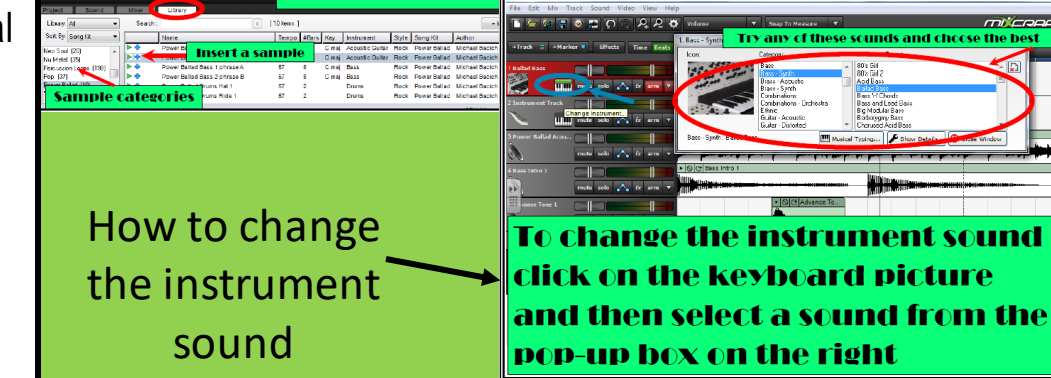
al

Project Sound Mixer Library

Library All
Sort By Song Kit
Search:
[ 10 items ]

New Soul (20)
Nu Metal (35)
Percussion Loops (198)
Pop (37)
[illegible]

| | Name | Tempo | #Bars | Key | Instrument | Style | Song Kit | Author |
|---|---|---|---|---|---|---|---|---|
| | Power Ballad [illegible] | | | | | | | |
| | Power Ballad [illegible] | | | | | | | |
| | Power Ballad Bass 1 phrase A | 57 | 8 | C maj | Bass | Rock | Power Ballad | Michael Bacich |
| | Power Ballad Bass 2 phrase B | 57 | 8 | C maj | Bass | Rock | Power Ballad | Michael Bacich |
| | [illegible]rums Fill 1 | 57 | 2 | | Drums | Rock | Power Ballad | Michael Bacich |
| | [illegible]rums Ride 1 | 57 | 2 | | Drums | Rock | Power Ballad | Michael Bacich |

Insert a sample

Sample categories

How to change the instrument sound

File Edit Mix Track Sound Video View Help

Volume Snap To Measure MIXCRAFT

+ Track + Marker Effects Time Beats

1 Bass - Synth

Try any of these sounds and choose the best

1 Ballad Bass
2 Instrument Track
3 Power Ballad Acou...
4 Bass Intro 1
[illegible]ance Tone 1

Change instrument...

mute solo arm

Icon: Category:
Bass
Bass - Synth
Brass - Acoustic
Brass - Synth
Combinations
Combinations - Orchestra
Ethnic
Guitar - Acoustic
Guitar - Distorted

80's Girl
80's Girl 2
Acid Bass
Ballad Bass
Bass w/ Chords
Bass and Lead Bass
Big Modular Bass
Borborygmy Bass
Chorused Acid Bass

Bass - Synth : Ballad Bass
Musical Typing... Show Details Hide Window

Bass Intro 1
Advance To...

To change the instrument sound click on the keyboard picture and then select a sound from the pop-up box on the right